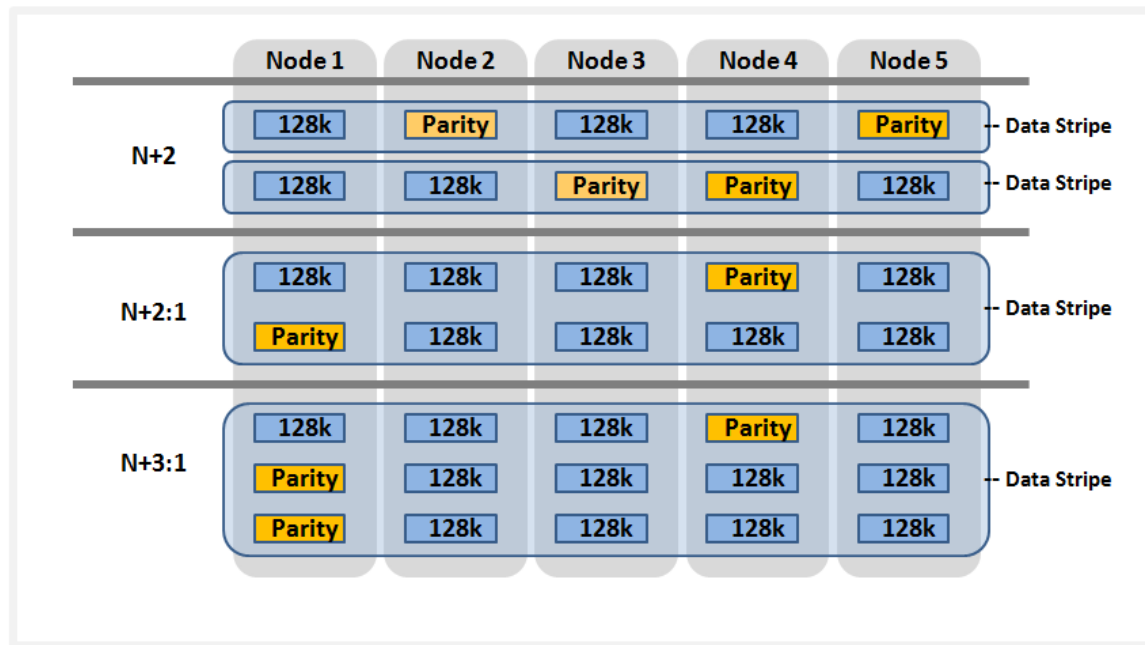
|  | Node 1 | Node 2 | Node 3 | Node 4 | Node 5 |  |
|---|---|---|---|---|---|---|
| N+2 | 128k | Parity | 128k | 128k | Parity | Data Stripe |
|  | 128k | 128k | Parity | Parity | 128k | Data Stripe |
| N+2:1 | 128k | 128k | 128k | Parity | 128k | Data Stripe |
|  | Parity | 128k | 128k | 128k | 128k |  |
| N+3:1 | 128k | 128k | 128k | Parity | 128k |  |
|  | Parity | 128k | 128k | 128k | 128k | Data Stripe |
|  | Parity | 128k | 128k | 128k | 128k |  |